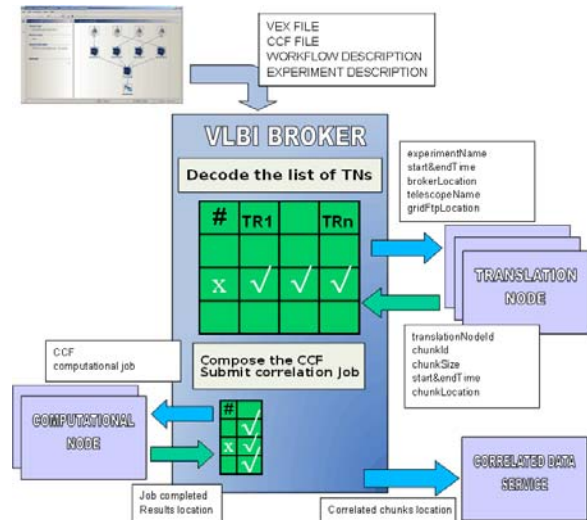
VEX FILE
CCF FILE
WORKFLOW DESCRIPTION
EXPERIMENT DESCRIPTION

VLBI BROKER

Decode the list of TNs

| # | TR1 | | TRn |
|---|---|---|---|
| X | √ | √ | √ |
| | | | |

experimentName
start&endTime
brokerLocation
telescopeName
gridFtpLocation

TRANSLATION NODE

translationNodeId
chunkId
chunkSize
start&endTime
chunkLocation

Compose the CCF
Submit correlation Job

CCF
computational job

COMPUTATIONAL NODE

| # | √ |
|---|---|
| X | √ |
| | √ |

Job completed
Results location

CORRELATED DATA SERVICE

Correlated chunks location